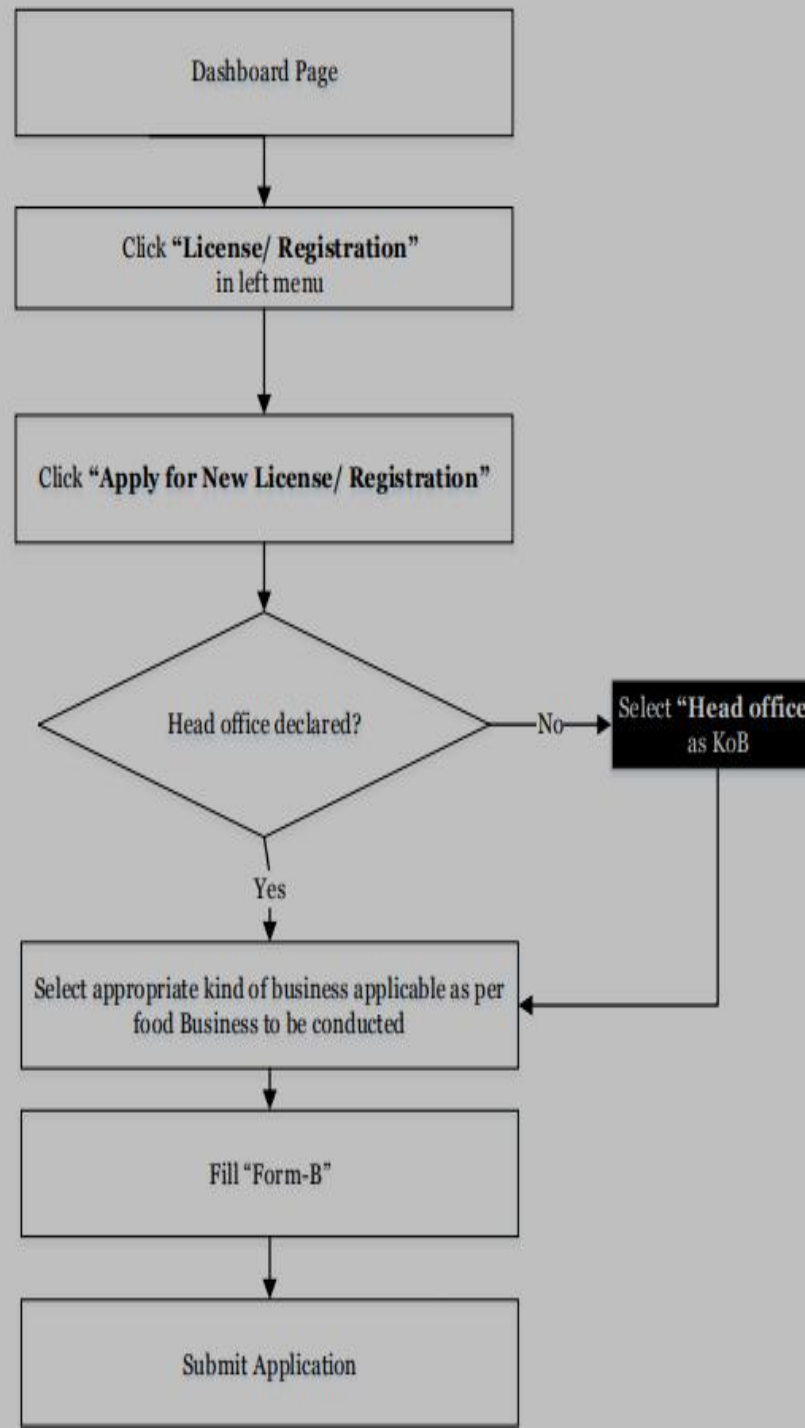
Dashboard Page

Click "License/ Registration" in left menu

Click "Apply for New License/ Registration"

Head office declared?

No

Select "Head office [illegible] as KoB

Yes

Select appropriate kind of business applicable as per food Business to be conducted

Fill "Form-B"

Submit Application